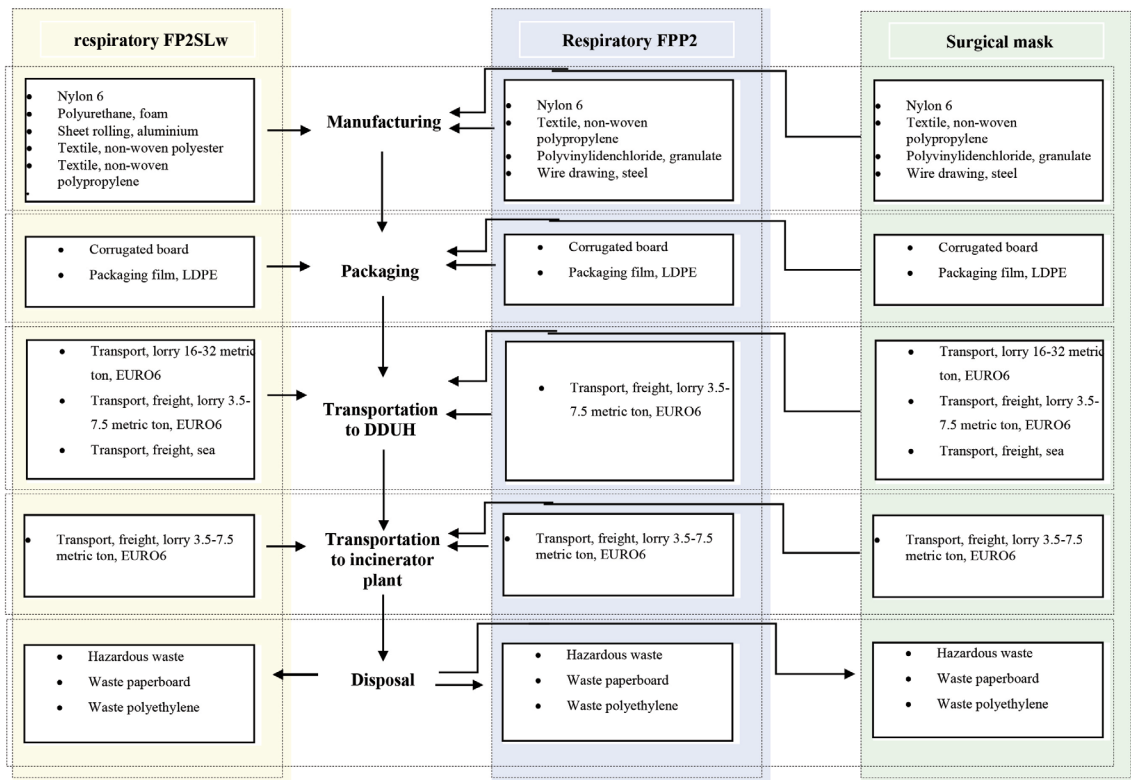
respiratory FP2SLw

Respiratory FPP2

Surgical mask

- Nylon 6
- Polyurethane, foam
- Sheet rolling, aluminium
- Textile, non-woven polyester
- Textile, non-woven polypropylene

Manufacturing

- Nylon 6
- Textile, non-woven polypropylene
- Polyvinylidenchloride, granulate
- Wire drawing, steel

- Nylon 6
- Textile, non-woven polypropylene
- Polyvinylidenchloride, granulate
- Wire drawing, steel

- Corrugated board
- Packaging film, LDPE

Packaging

- Corrugated board
- Packaging film, LDPE

- Corrugated board
- Packaging film, LDPE

- Transport, lorry 16-32 metric ton, EURO6
- Transport, freight, lorry 3.5-7.5 metric ton, EURO6
- Transport, freight, sea

Transportation to DDUH

- Transport, freight, lorry 3.5-7.5 metric ton, EURO6

- Transport, lorry 16-32 metric ton, EURO6
- Transport, freight, lorry 3.5-7.5 metric ton, EURO6
- Transport, freight, sea

- Transport, freight, lorry 3.5-7.5 metric ton, EURO6

Transportation to incinerator plant

- Transport, freight, lorry 3.5-7.5 metric ton, EURO6

- Transport, freight, lorry 3.5-7.5 metric ton, EURO6

- Hazardous waste
- Waste paperboard
- Waste polyethylene

Disposal

- Hazardous waste
- Waste paperboard
- Waste polyethylene

- Hazardous waste
- Waste paperboard
- Waste polyethylene